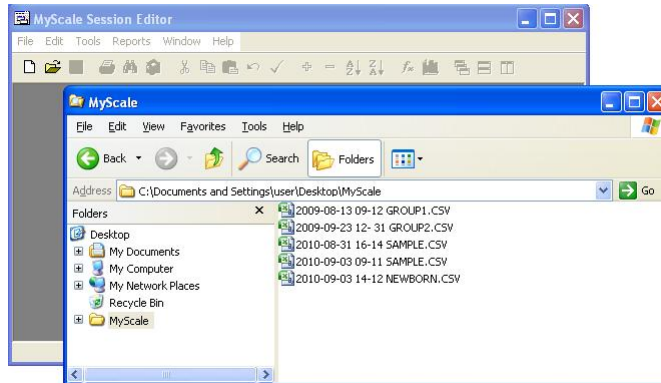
MyScale Session Editor

File Edit Tools Reports Window Help

MyScale

File Edit View Favorites Tools Help

Back Search Folders

Address C:\Documents and Settings\user\Desktop\MyScale Go

Folders

Desktop
My Documents
My Computer
My Network Places
Recycle Bin
MyScale

2009-08-13 09-12 GROUP1.CSV
2009-09-23 12- 31 GROUP2.CSV
2010-08-31 16-14 SAMPLE.CSV
2010-09-03 09-11 SAMPLE.CSV
2010-09-03 14-12 NEWBORN.CSV